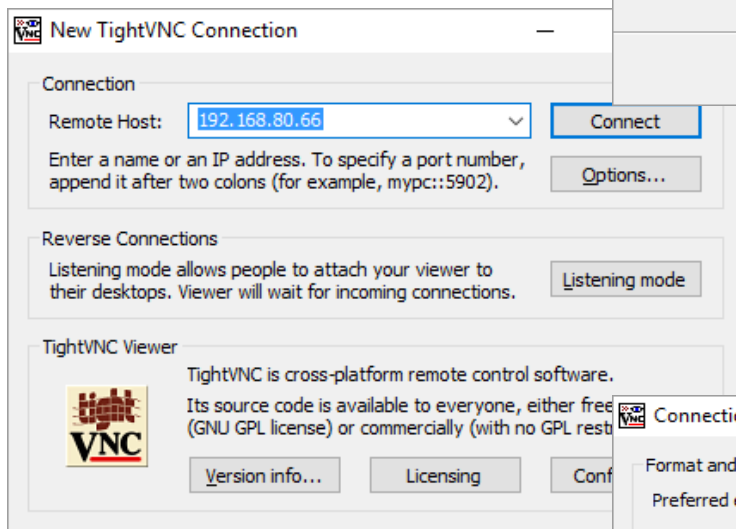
New TightVNC Connection

Connection
Remote Host: 192.168.80.66
Connect
Enter a name or an IP address. To specify a port number, append it after two colons (for example, mypc::5902).
Options...

Reverse Connections
Listening mode allows people to attach your viewer to their desktops. Viewer will wait for incoming connections.
Listening mode

TightVNC Viewer
TightVNC is cross-platform remote control software.
Its source code is available to everyone, either free (GNU GPL license) or commercially (with no GPL rest
VNC
Version info...
Licensing
Conf

Connectio
Format and
Preferred